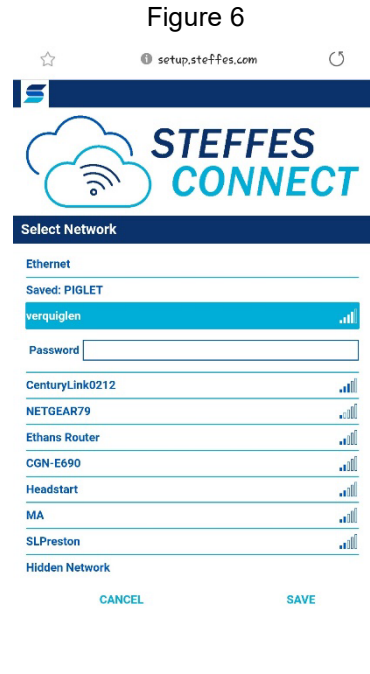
Figure 6

setup.steffes.com

STEFFES CONNECT

Select Network

Ethernet

Saved: PIGLET

verquiglen

Password

CenturyLink0212

NETGEAR79

Ethans Router

CGN-E690

Headstart

MA

SLPreston

Hidden Network

CANCEL

SAVE